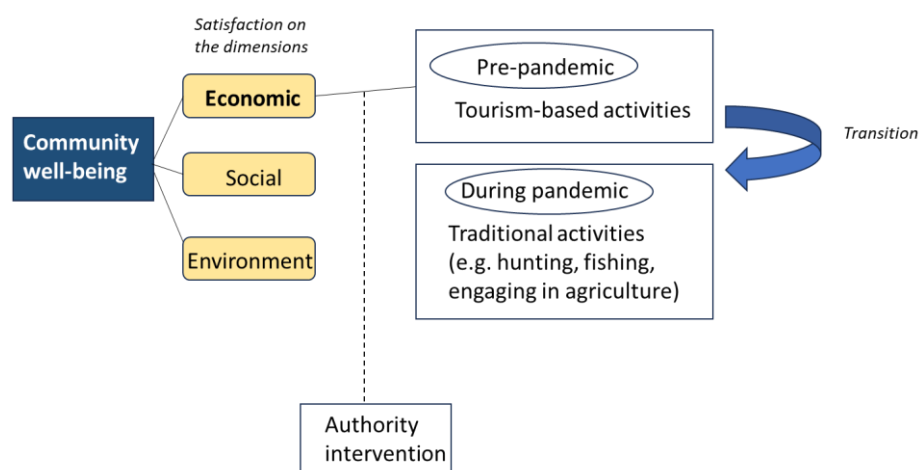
Satisfaction on the dimensions

Community well-being

Economic

Social

Environment

Pre-pandemic

Tourism-based activities

Transition

During pandemic

Traditional activities (e.g. hunting, fishing, engaging in agriculture)

Authority intervention